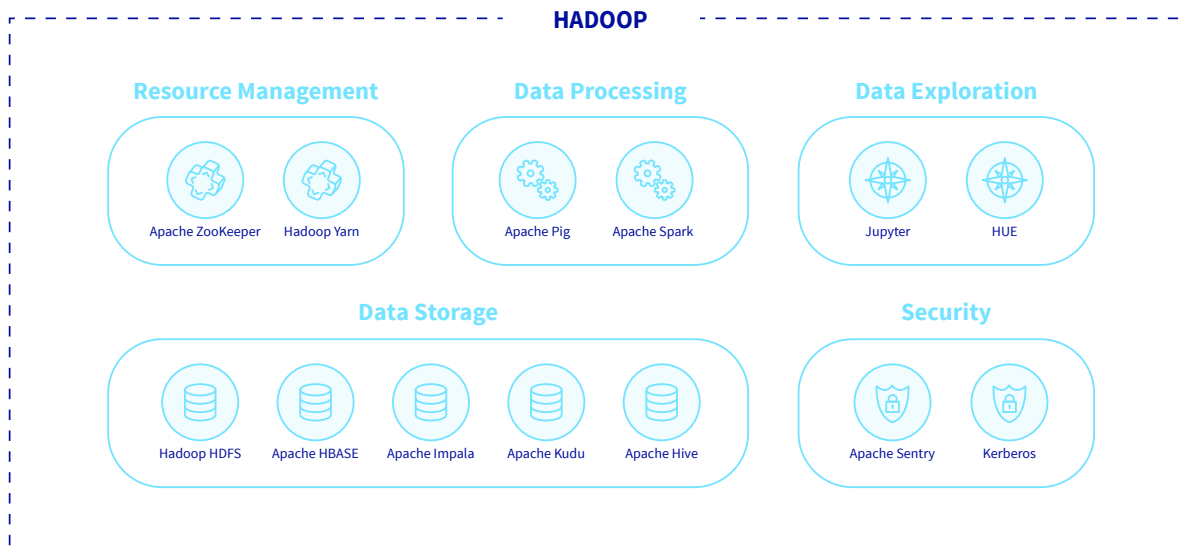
HADOOP

Resource Management

Apache ZooKeeper

Hadoop Yarn

Data Processing

Apache Pig

Apache Spark

Data Exploration

Jupyter

HUE

Data Storage

Hadoop HDFS

Apache HBASE

Apache Impala

Apache Kudu

Apache Hive

Security

Apache Sentry

Kerberos